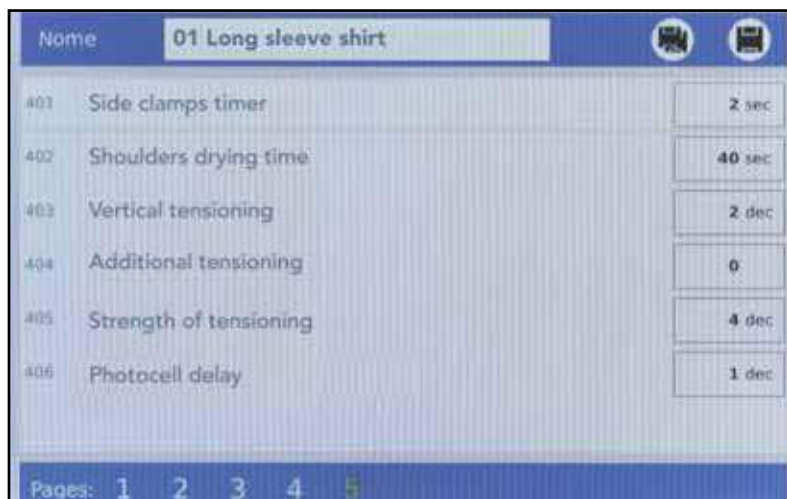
Nome 01 Long sleeve shirt

401 Side clamps timer 2 sec
402 Shoulders drying time 40 sec
403 Vertical tensioning 2 dec
404 Additional tensioning 0
405 Strength of tensioning 4 dec
406 Photocell delay 1 dec

Pages: 1 2 3 4 5